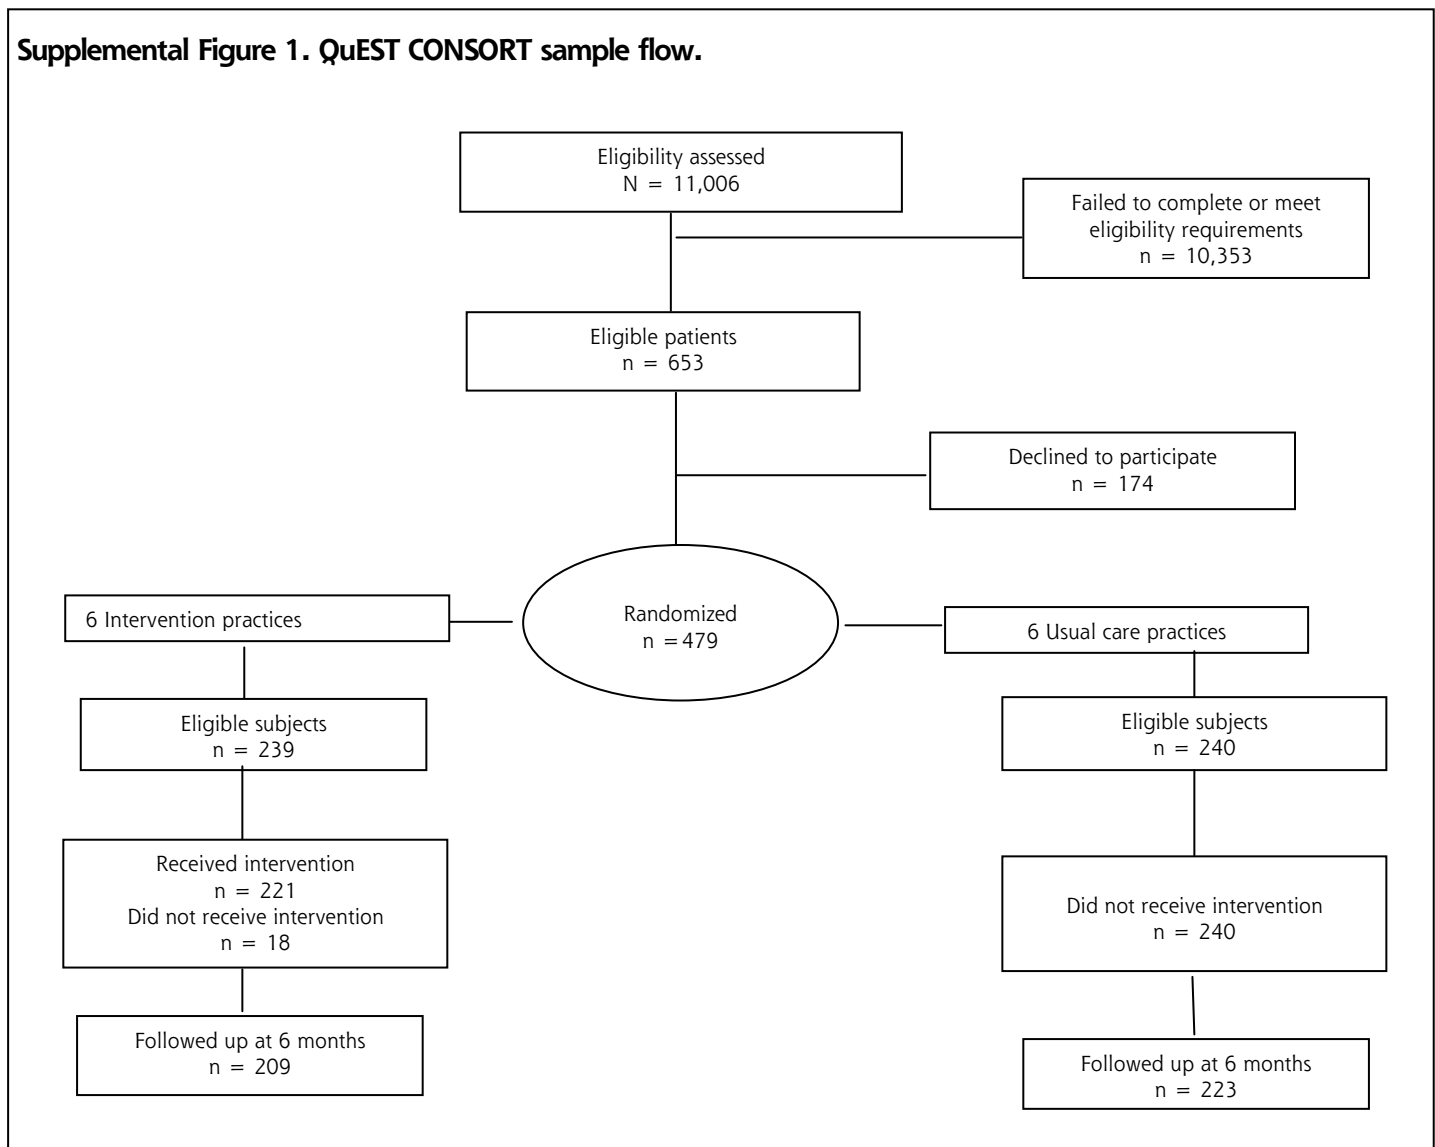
**Supplemental Figure 1. QuEST CONSORT sample flow.**

Eligibility assessed
N = 11,006

Failed to complete or meet eligibility requirements
n = 10,353

Eligible patients
n = 653

Declined to participate
n = 174

6 Intervention practices

Randomized
n =479

6 Usual care practices

Eligible subjects
n = 239

Eligible subjects
n = 240

Received intervention
n = 221
Did not receive intervention
n = 18

Did not receive intervention
n = 240

Followed up at 6 months
n = 209

Followed up at 6 months
n = 223